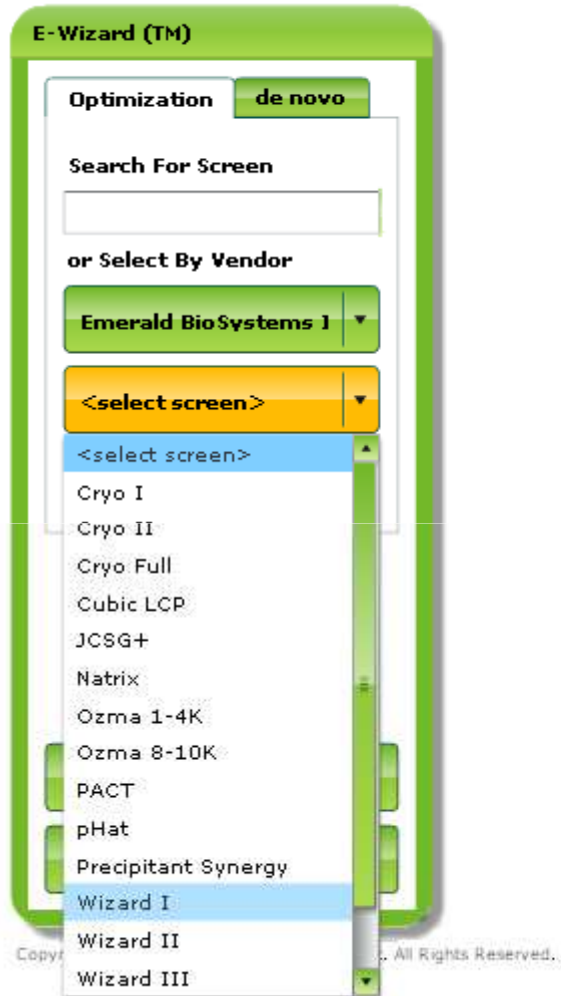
E-Wizard (TM)

Optimization

de novo

Search For Screen

or Select By Vendor

Emerald BioSystems I

<select screen>

<select screen>
Cryo I
Cryo II
Cryo Full
Cubic LCP
JCSG+
Natrix
Ozma 1-4K
Ozma 8-10K
PACT
pHat
Precipitant Synergy
Wizard I
Wizard II
Wizard III

Copy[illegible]. All Rights Reserved.